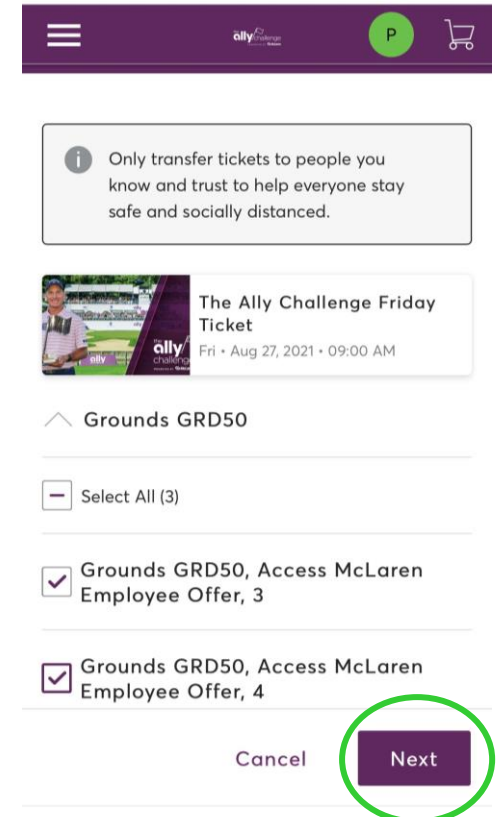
ally challenge

P

Only transfer tickets to people you know and trust to help everyone stay safe and socially distanced.

ally challenge

The Ally Challenge Friday Ticket

Fri • Aug 27, 2021 • 09:00 AM

Grounds GRD50

Select All (3)

Grounds GRD50, Access McLaren Employee Offer, 3

Grounds GRD50, Access McLaren Employee Offer, 4

Cancel

Next